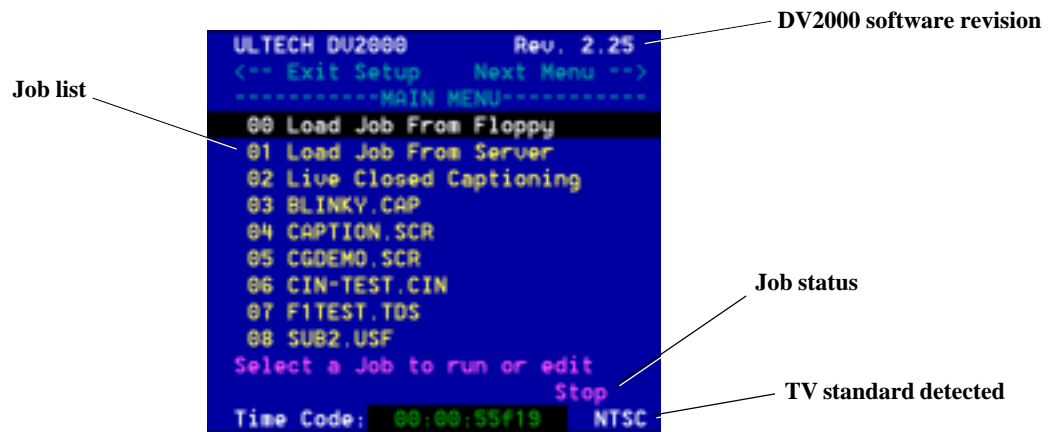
DV2000 software revision

Job list

ULTECH DV2000 Rev. 2.25

<-- Exit Setup Next Menu -->

-----------MAIN MENU-----------

00 Load Job From Floppy

01 Load Job From Server

02 Live Closed Captioning

03 BLINKY.CAP

04 CAPTION.SCR

05 CGDEMO.SCR

06 CIN-TEST.CIN

07 F1TEST.TDS

08 SUB2.USF

Select a Job to run or edit

Stop

Time Code: 00:00:55f19 NTSC

Job status

TV standard detected